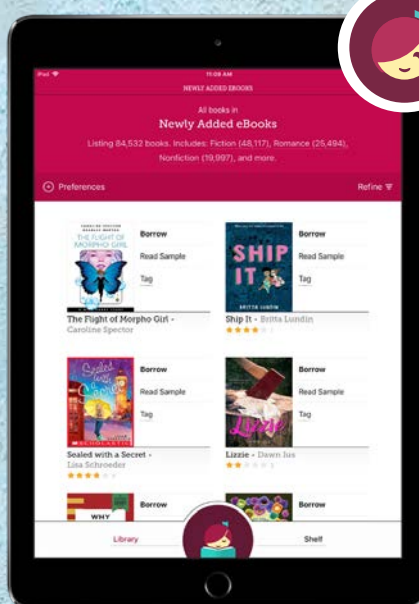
iPad 11:08 AM
NEWLY ADDED EBOOKS

All books in
Newly Added eBooks

Listing 84,532 books. Includes: Fiction (48,117), Romance (25,494), Nonfiction (19,997), and more.

Preferences

Refine

THE FLIGHT OF MORPHO GIRL

Borrow

Read Sample

Tag

The Flight of Morpho Girl - Caroline Spector

SHIP IT

BRITTA LUNDIN

Borrow

Read Sample

Tag

Ship It - Britta Lundin

Sealed with a Secret

SCHOLASTIC

Borrow

Read Sample

Tag

Sealed with a Secret - Lisa Schroeder

Lizzie

Borrow

Read Sample

Tag

Lizzie - Dawn Ius

WHY

Borrow

Borrow

Library

Shelf